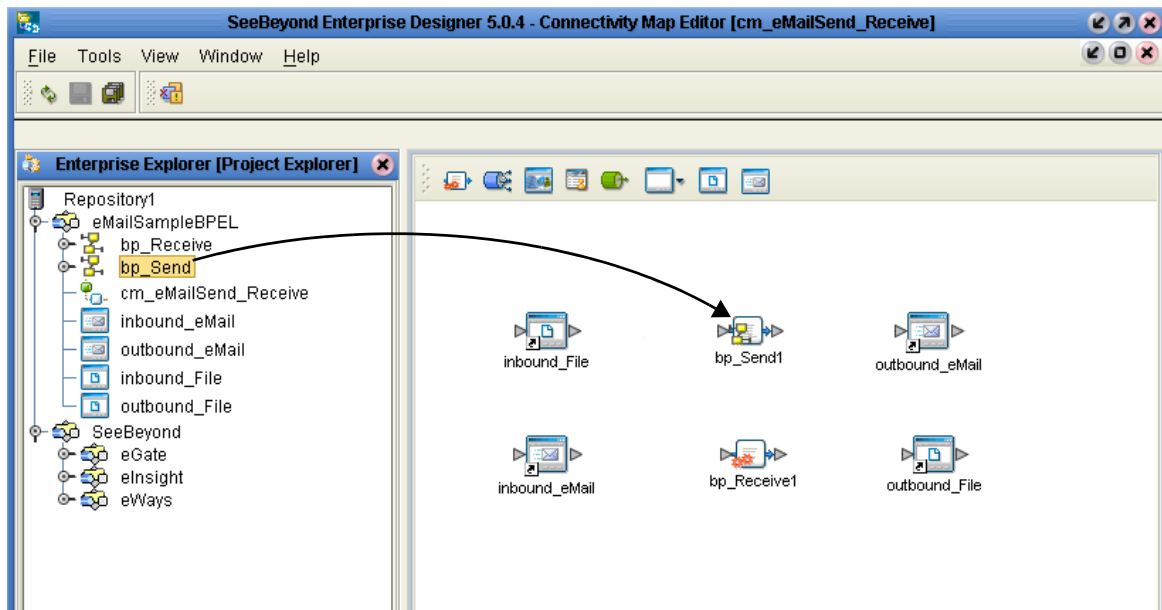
SeeBeyond Enterprise Designer 5.0.4 - Connectivity Map Editor [cm_eMailSend_Receive]

File Tools View Window Help

Enterprise Explorer [Project Explorer]

Repository1
eMailSampleBPEL
bp_Receive
bp_Send
cm_eMailSend_Receive
inbound_eMail
outbound_eMail
inbound_File
outbound_File
SeeBeyond
eGate
eInsight
eWays

inbound_File
bp_Send1
outbound_eMail
inbound_eMail
bp_Receive1
outbound_File